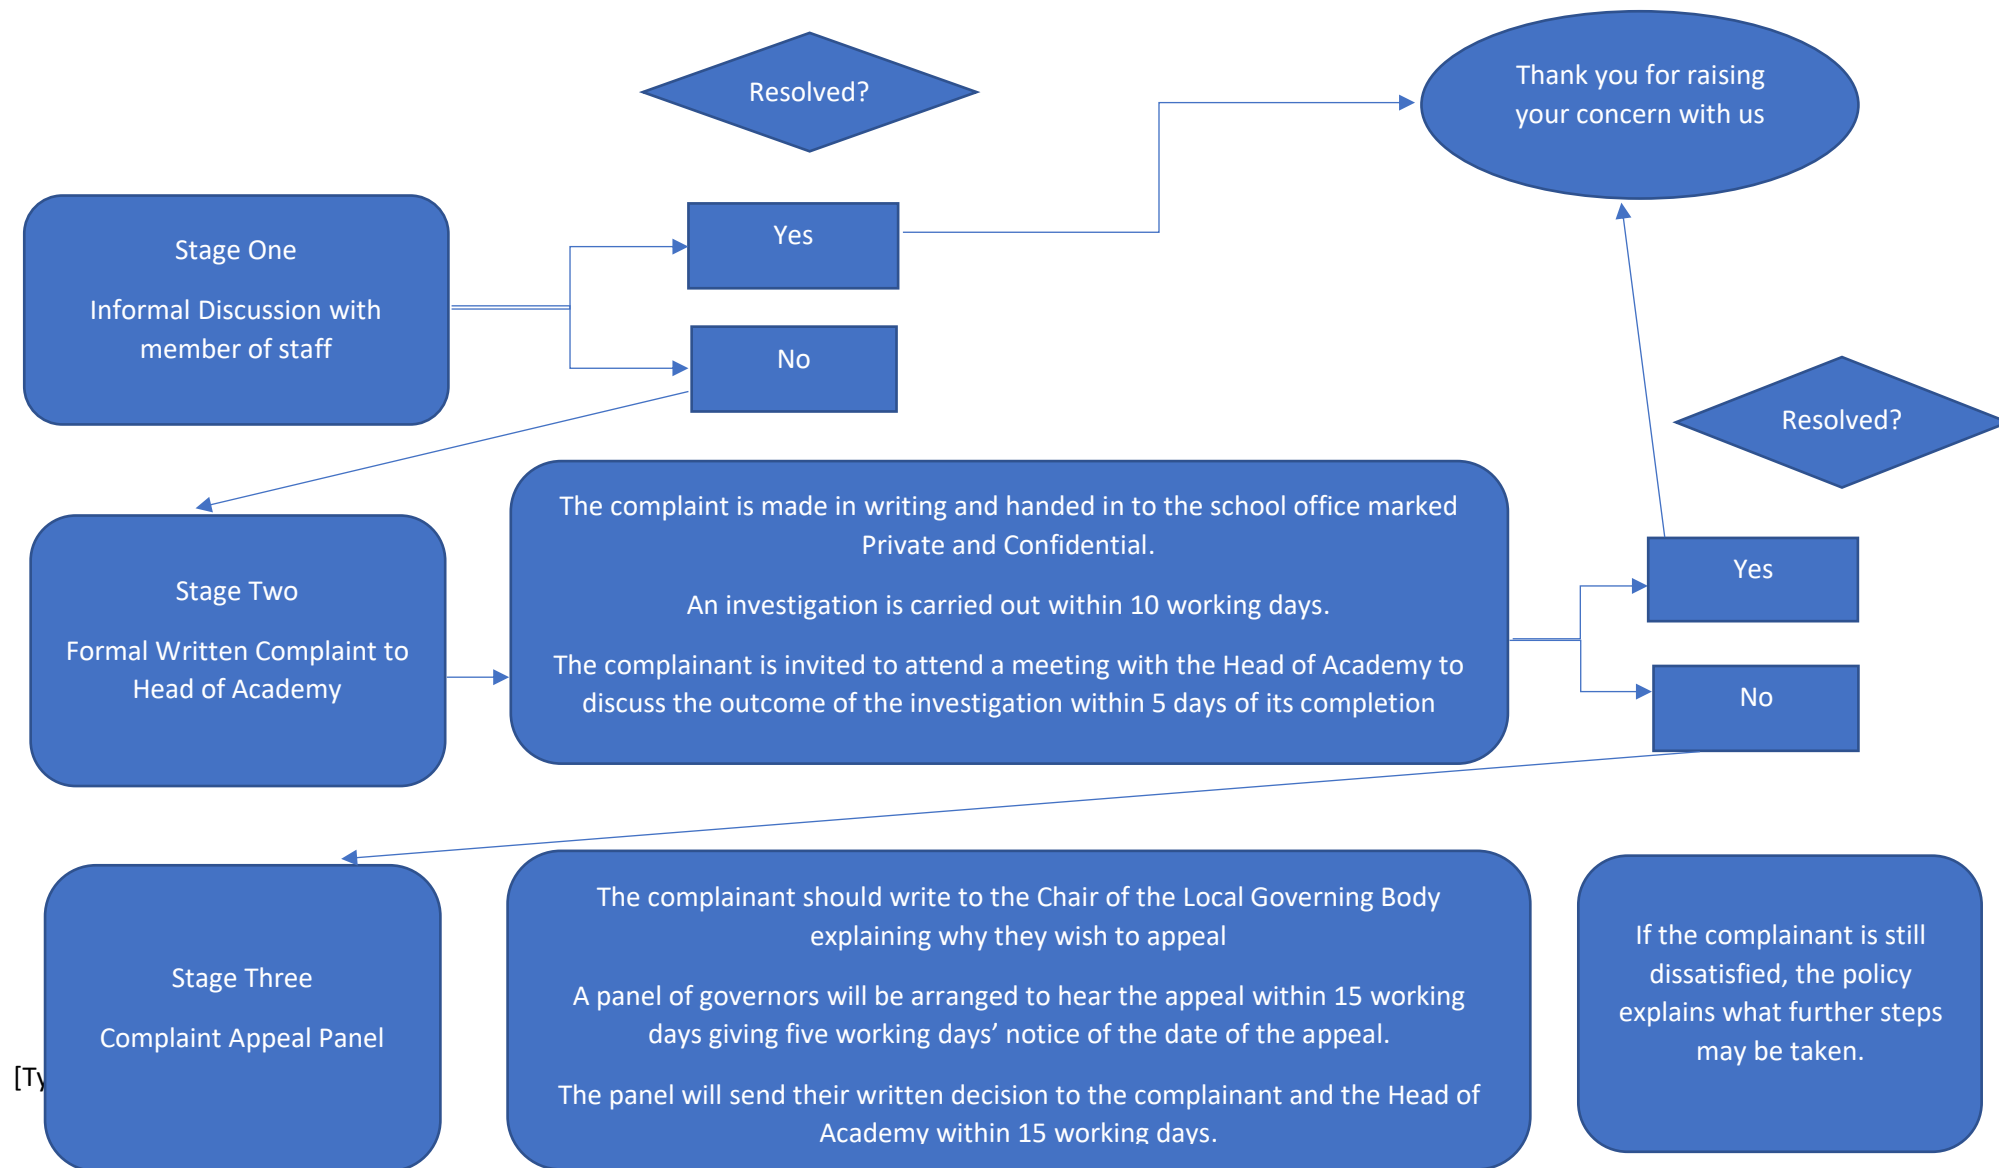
Resolved?

Thank you for raising your concern with us

Stage One

Informal Discussion with member of staff

Yes

No

Resolved?

Stage Two

Formal Written Complaint to Head of Academy

The complaint is made in writing and handed in to the school office marked Private and Confidential.

An investigation is carried out within 10 working days.

The complainant is invited to attend a meeting with the Head of Academy to discuss the outcome of the investigation within 5 days of its completion

Yes

No

Stage Three

Complaint Appeal Panel

[Ty

The complainant should write to the Chair of the Local Governing Body explaining why they wish to appeal

A panel of governors will be arranged to hear the appeal within 15 working days giving five working days’ notice of the date of the appeal.

The panel will send their written decision to the complainant and the Head of Academy within 15 working days.

If the complainant is still dissatisfied, the policy explains what further steps may be taken.